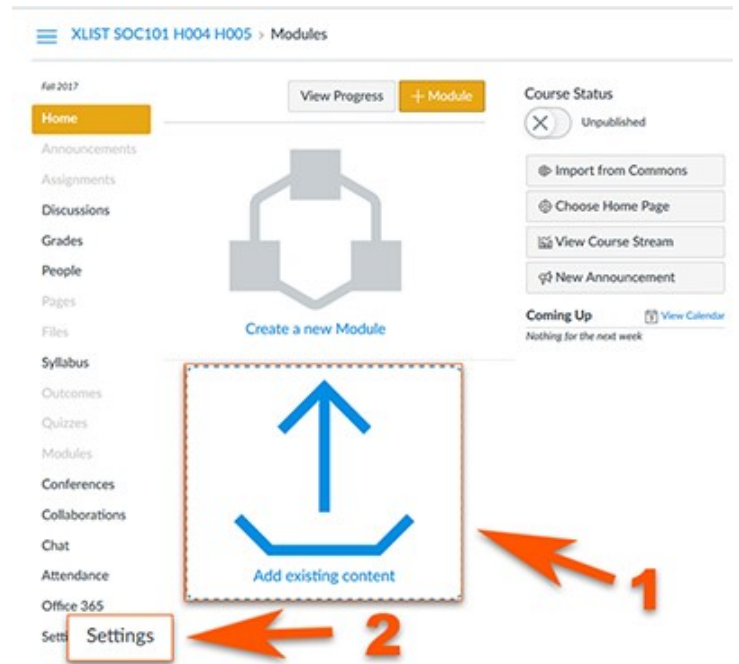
XLIST SOC101 H004 H005 > Modules

Fall 2017

Home

Announcements

Assignments

Discussions

Grades

People

Pages

Files

Syllabus

Outcomes

Quizzes

Modules

Conferences

Collaborations

Chat

Attendance

Office 365

Setti

Settings

View Progress

+ Module

Create a new Module

Add existing content

1

2

Course Status

Unpublished

Import from Commons

Choose Home Page

View Course Stream

New Announcement

Coming Up

View Calendar

Nothing for the next week